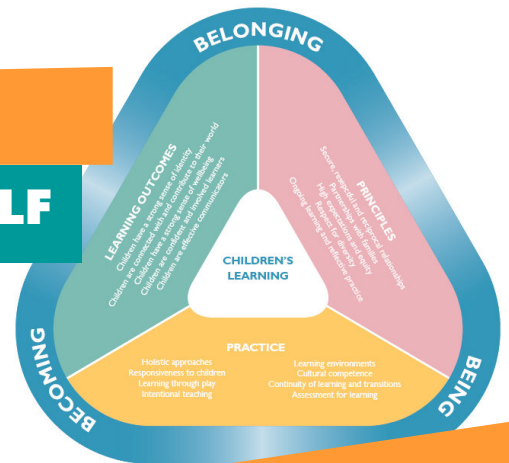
LF

BELONGING

LEARNING OUTCOMES
Children have a strong sense of identity
Children are connected with and contribute to their world
Children have a strong sense of wellbeing
Children are confident and involved learners
Children are effective communicators

PRINCIPLES
Secure, respectful and reciprocal relationships
Partnerships with families
High expectations and equity
Respect for diversity
Ongoing learning and reflective practice

CHILDREN'S LEARNING

PRACTICE
Holistic approaches
Responsiveness to children
Learning through play
Intentional teaching

Learning environments
Cultural competence
Continuity of learning and transitions
Assessment for learning

BECOMING

BEING